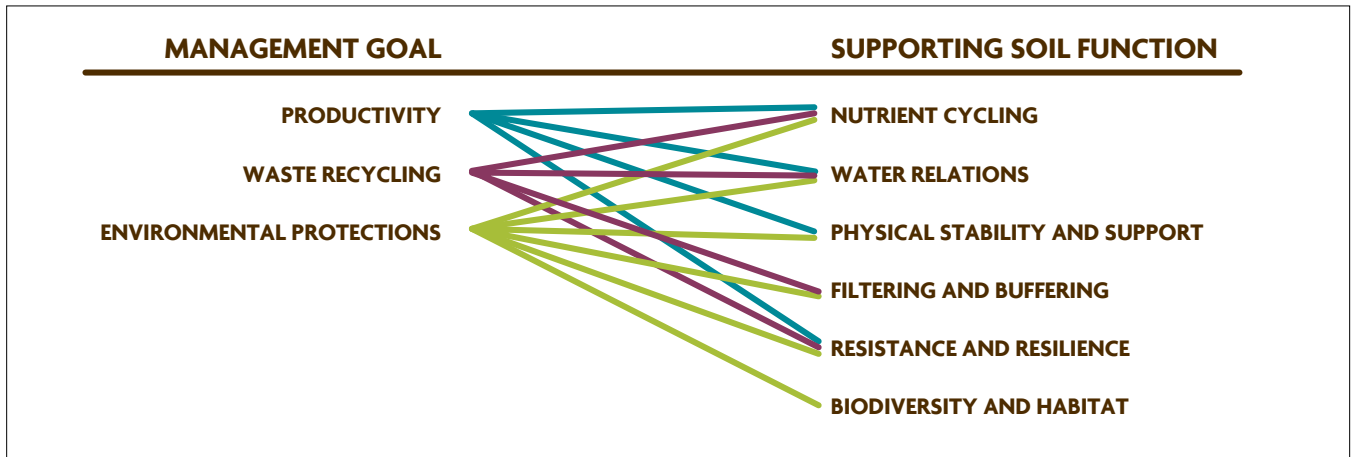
MANAGEMENT GOAL

SUPPORTING SOIL FUNCTION

PRODUCTIVITY

WASTE RECYCLING

ENVIRONMENTAL PROTECTIONS

NUTRIENT CYCLING

WATER RELATIONS

PHYSICAL STABILITY AND SUPPORT

FILTERING AND BUFFERING

RESISTANCE AND RESILIENCE

BIODIVERSITY AND HABITAT